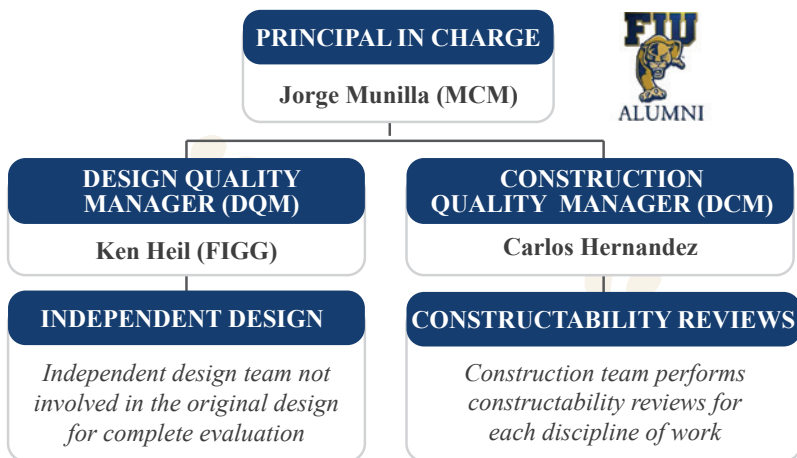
PRINCIPAL IN CHARGE

Jorge Munilla (MCM)

FIU

ALUMNI

DESIGN QUALITY MANAGER (DQM)

Ken Heil (FIGG)

CONSTRUCTION QUALITY MANAGER (DCM)

Carlos Hernandez

INDEPENDENT DESIGN

Independent design team not involved in the original design for complete evaluation

CONSTRUCTABILITY REVIEWS

Construction team performs constructability reviews for each discipline of work